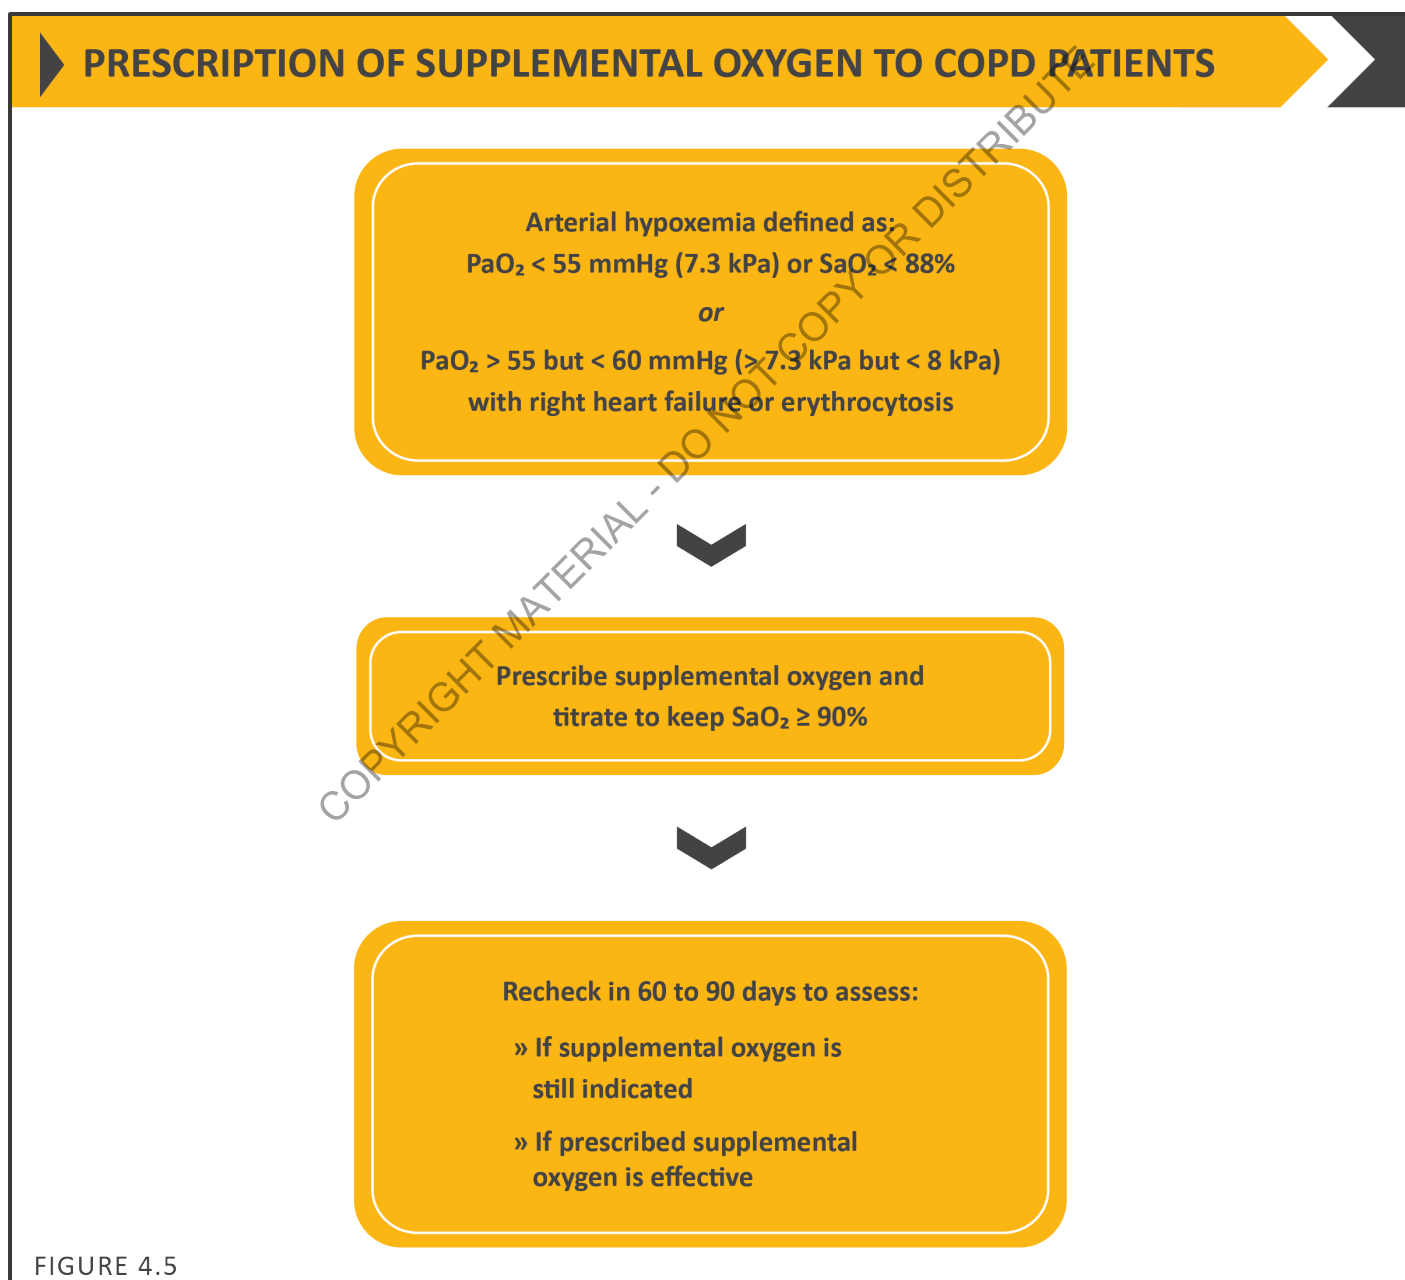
PRESCRIPTION OF SUPPLEMENTAL OXYGEN TO COPD PATIENTS

Arterial hypoxemia defined as:
$PaO_2$ < 55 mmHg (7.3 kPa) or $SaO_2$ < 88%
or
$PaO_2$ > 55 but < 60 mmHg (> 7.3 kPa but < 8 kPa) with right heart failure or erythrocytosis

Prescribe supplemental oxygen and titrate to keep $SaO_2 \geq 90\%$

Recheck in 60 to 90 days to assess:
» If supplemental oxygen is still indicated
» If prescribed supplemental oxygen is effective

COPYRIGHT MATERIAL - DO NOT COPY OR DISTRIBUTE

FIGURE 4.5